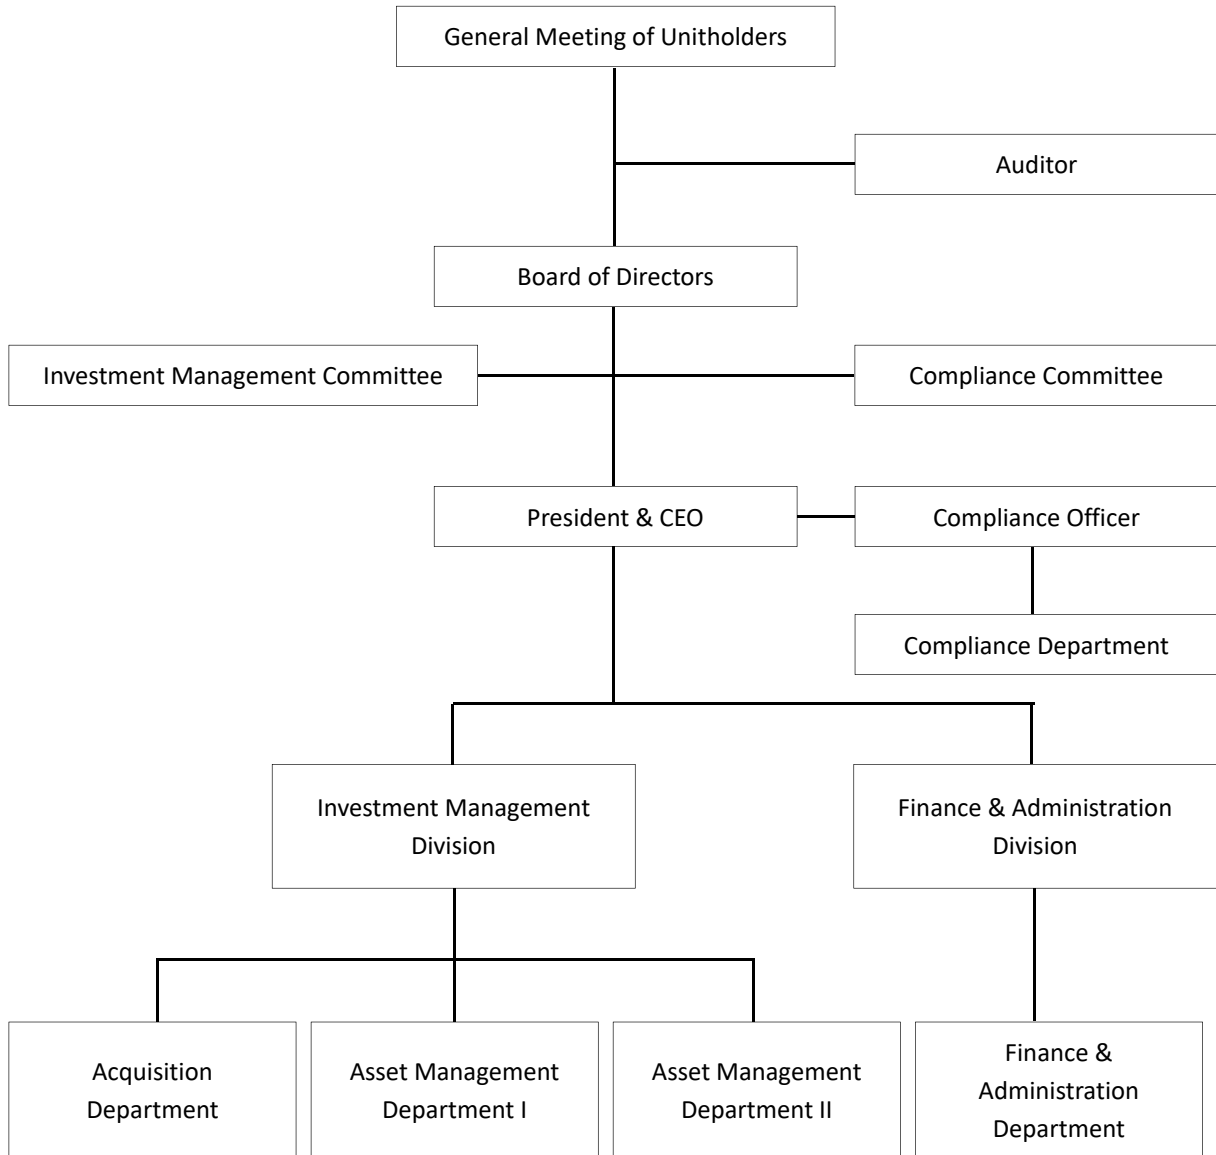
General Meeting of Unitholders

Auditor

Board of Directors

Investment Management Committee

Compliance Committee

President & CEO

Compliance Officer

Compliance Department

Investment Management Division

Finance & Administration Division

Acquisition Department

Asset Management Department I

Asset Management Department II

Finance & Administration Department